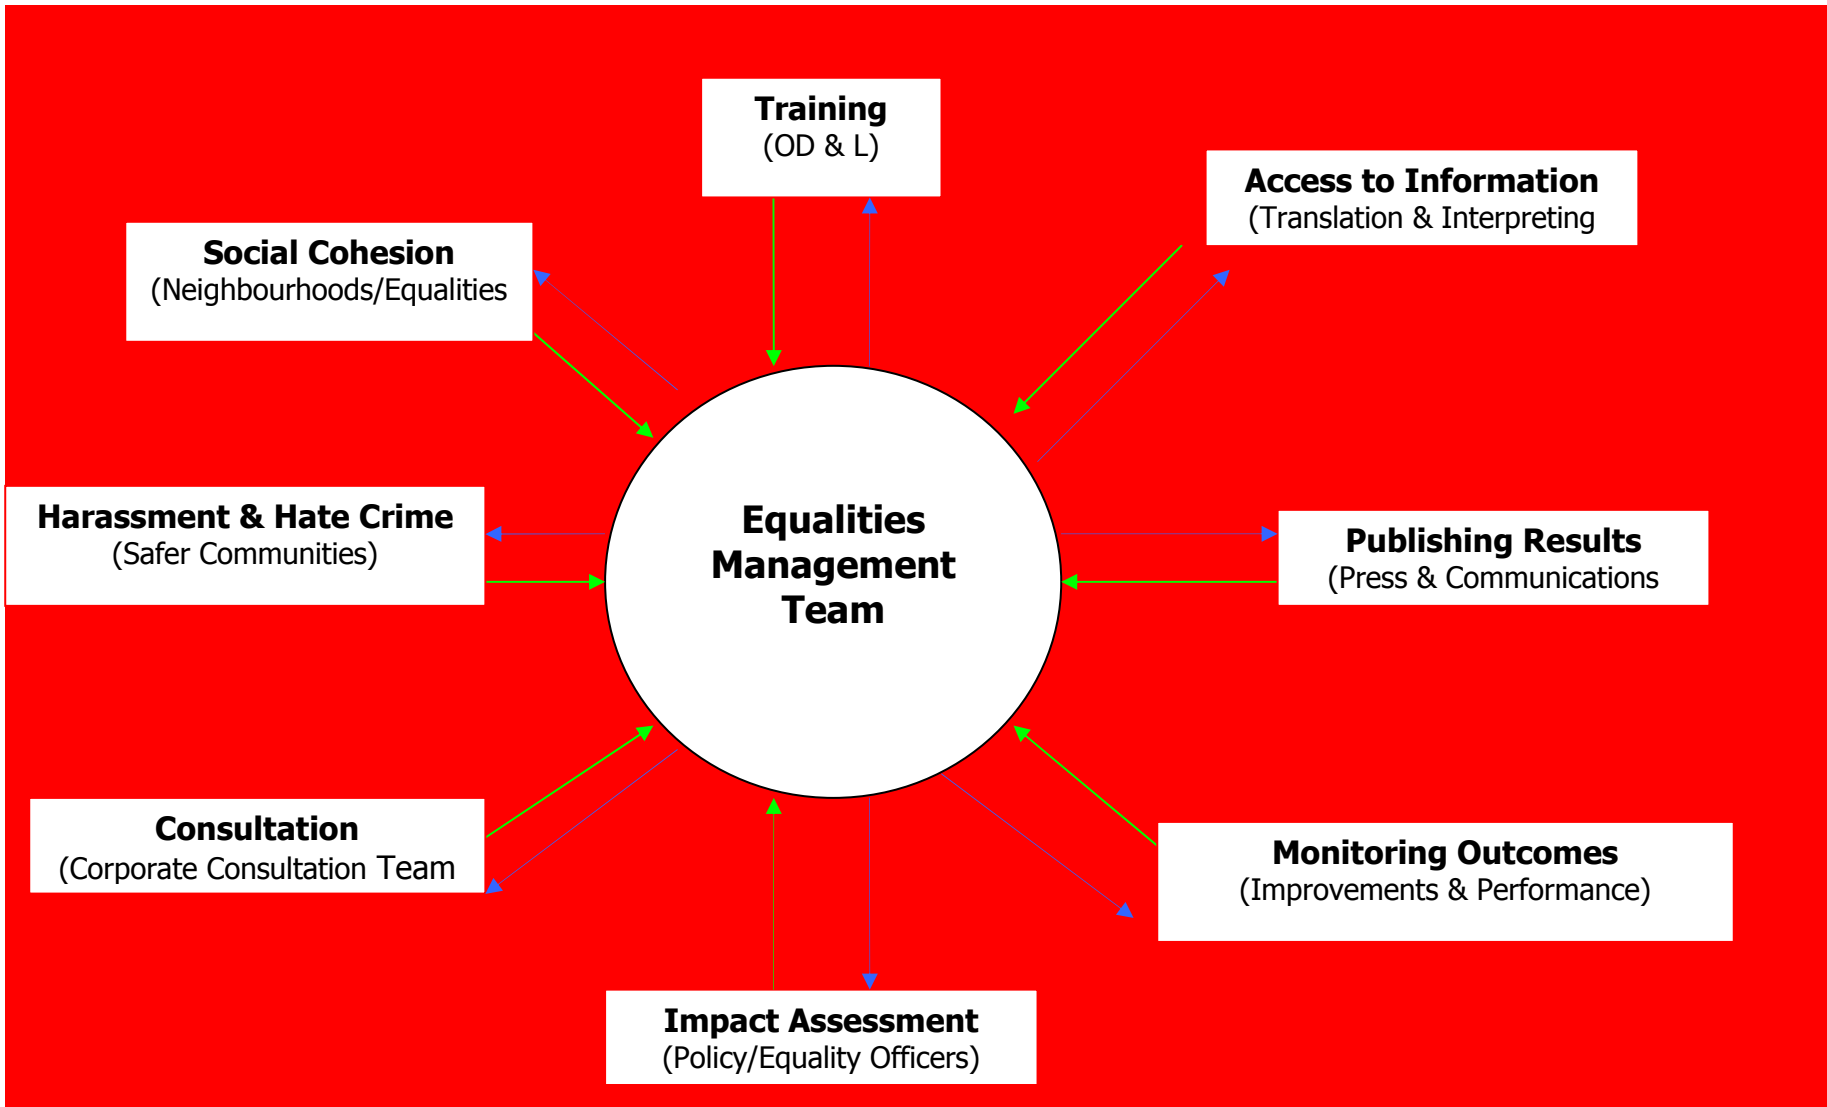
Training
(OD & L)

Social Cohesion
(Neighbourhoods/Equalities

Access to Information
(Translation & Interpreting

Harassment & Hate Crime
(Safer Communities)

Equalities Management Team

Publishing Results
(Press & Communications

Consultation
(Corporate Consultation Team

Monitoring Outcomes
(Improvements & Performance)

Impact Assessment
(Policy/Equality Officers)